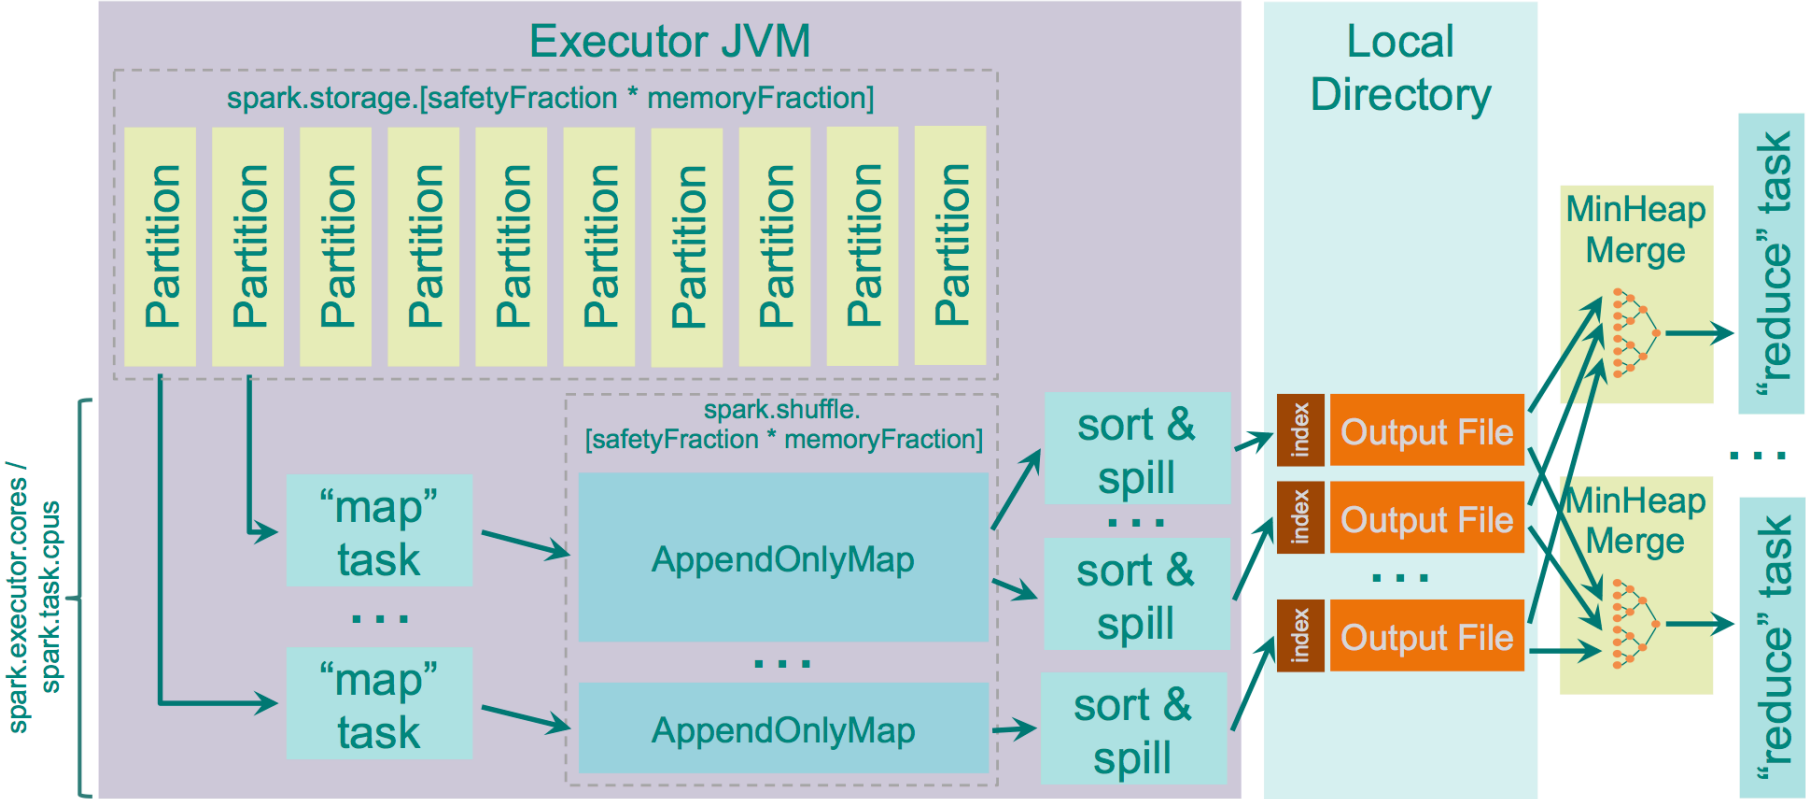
Executor JVM

spark.storage.[safetyFraction * memoryFraction]

Partition Partition Partition Partition Partition Partition Partition Partition Partition Partition

Local Directory

spark.executor.cores / spark.task.cpus

spark.shuffle. [safetyFraction * memoryFraction]

“map” task

. . .

“map” task

AppendOnlyMap

. . .

AppendOnlyMap

sort & spill

. . .

sort & spill

sort & spill

index Output File

index Output File

. . .

index Output File

MinHeap Merge

MinHeap Merge

“reduce” task

. . .

“reduce” task